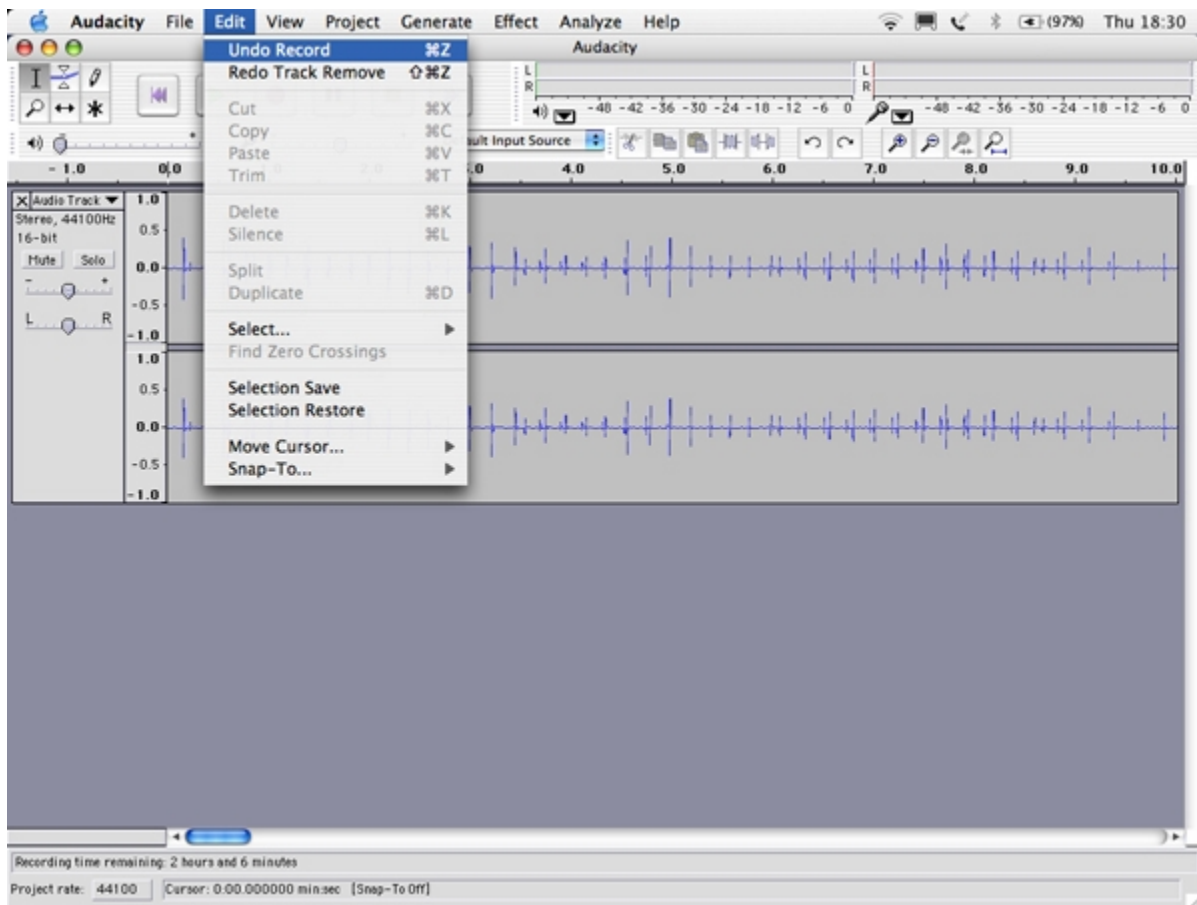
Audacity File Edit View Project Generate Effect Analyze Help (97%) Thu 18:30

Audacity

Undo Record ⌘Z
Redo Track Remove ⇧⌘Z
Cut ⌘X
Copy ⌘C
Paste ⌘V
Trim ⌘T
Delete ⌘K
Silence ⌘L
Split
Duplicate ⌘D
Select...
Find Zero Crossings
Selection Save
Selection Restore
Move Cursor...
Snap-To...

L
R
-48 -42 -36 -30 -24 -18 -12 -6 0
L
R
-48 -42 -36 -30 -24 -18 -12 -6 0

ult Input Source

- 1.0 0.0 .0 4.0 5.0 6.0 7.0 8.0 9.0 10.0

Audio Track
Stereo, 44100Hz
16-bit
Mute Solo
L R

1.0
0.5
0.0
-0.5
-1.0
1.0
0.5
0.0
-0.5
-1.0

Recording time remaining: 2 hours and 6 minutes
Project rate: 44100 Cursor: 0:00.000000 min:sec [Snap-To Off]